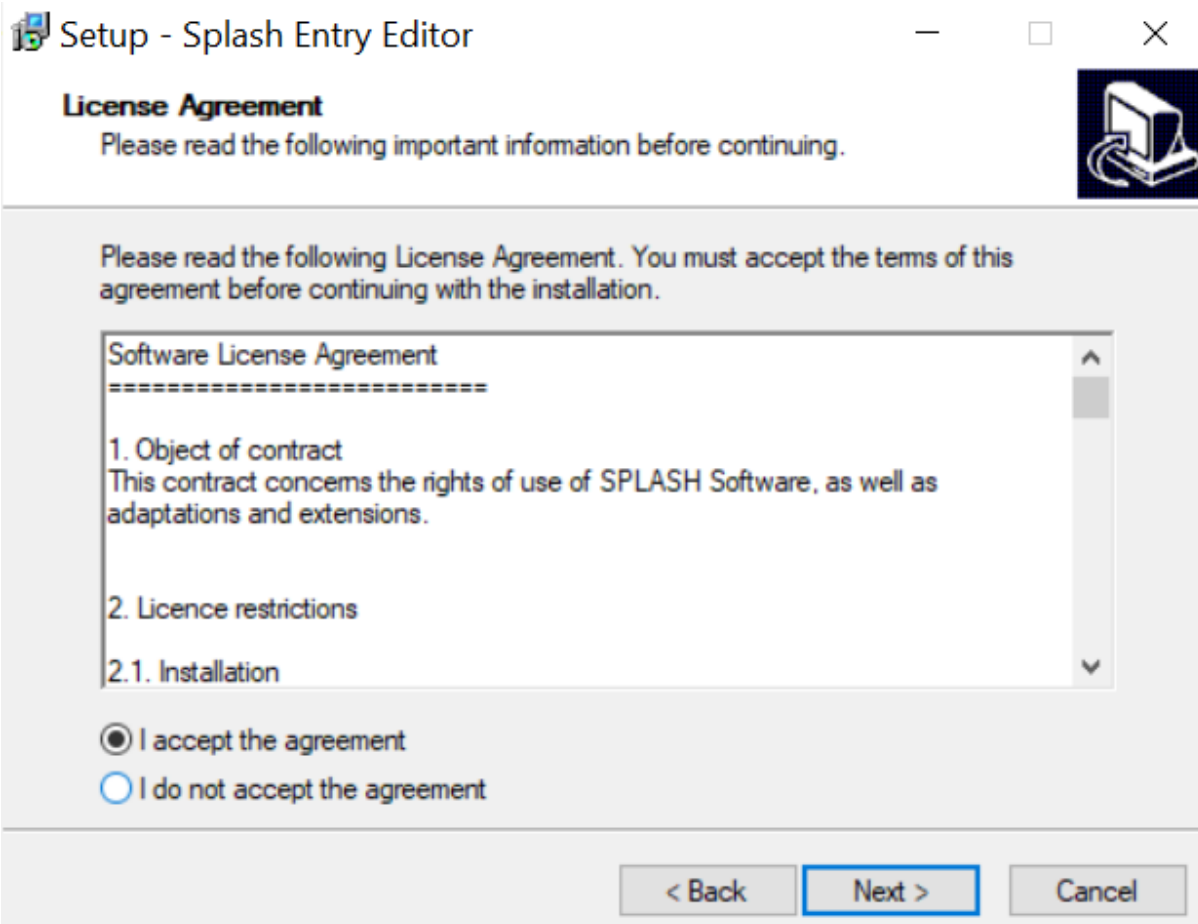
Setup - Splash Entry Editor

License Agreement

Please read the following important information before continuing.

Please read the following License Agreement. You must accept the terms of this agreement before continuing with the installation.

Software License Agreement
=========================

1. Object of contract
This contract concerns the rights of use of SPLASH Software, as well as adaptations and extensions.

2. Licence restrictions

2.1. Installation

I accept the agreement

I do not accept the agreement

< Back

Next >

Cancel